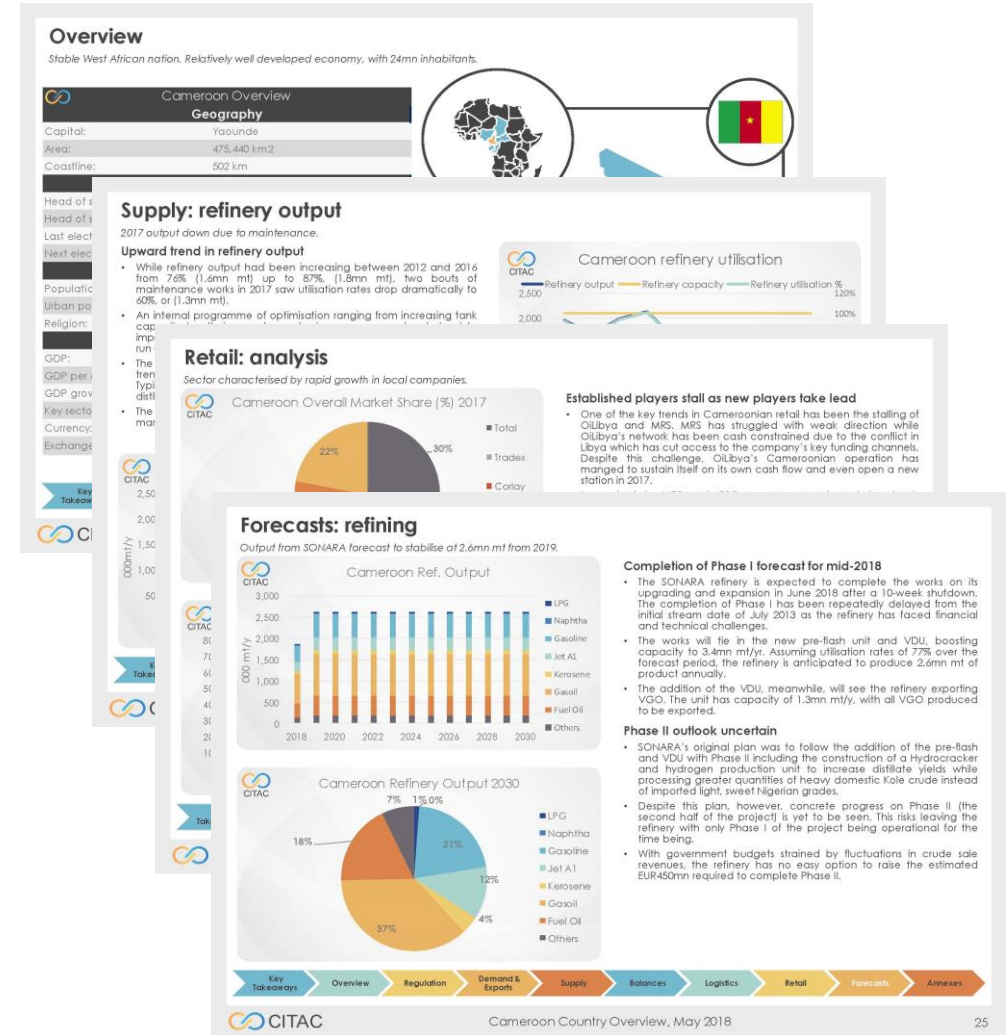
Overview

Stable West African nation. Relatively well developed economy, with 24mn inhabitants.

Cameroon Overview
Geography

| Capital: | Yaounde |
|---|---|
| Area: | 475,440 km2 |
| Coastline: | 502 km |

Head of s
Head of s
Last elect
Next elec
Populatio
Urban po
Religion:
GDP:
GDP per
GDP grow
Key secto
Currency:
Exchange

Key Takeaways

CITAC

Supply: refinery output

2017 output down due to maintenance.

Upward trend in refinery output

• While refinery output had been increasing between 2012 and 2016 from 76% (1.6mn mt) up to 87%, (1.8mn mt), two bouts of maintenance works in 2017 saw utilisation rates drop dramatically to 60%, or (1.3mn mt).

• An internal programme of optimisation ranging from increasing tank cap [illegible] imp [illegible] run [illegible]

• The tren Typi disti

• The mar

CITAC
Cameroon refinery utilisation
Refinery output Refinery capacity Refinery utilisation %
2,500 120%
2,000 100%

CITAC
2,50
2,00
1,50
1,00
50
000 mt/y

Key Takeaways

CITAC

Retail: analysis

Sector characterised by rapid growth in local companies.

CITAC
Cameroon Overall Market Share (%) 2017
22%
30%
Total
Tradex
Corlay

Established players stall as new players take lead

• One of the key trends in Cameroonian retail has been the stalling of OiLibya and MRS. MRS has struggled with weak direction while OiLibya's network has been cash constrained due to the conflict in Libya which has cut access to the company's key funding channels. Despite this challenge, OiLibya's Cameroonian operation has manged to sustain itself on its own cash flow and even open a new station in 2017.

CITAC
80
70
60
50
40
30
20
10

Take

CITAC

Forecasts: refining

Output from SONARA forecast to stabilise at 2.6mn mt from 2019.

CITAC
Cameroon Ref. Output
3,000
2,500
2,000
1,500
1,000
500
0
000 mt/y
2018 2020 2022 2024 2026 2028 2030
LPG
Naphtha
Gasoline
Jet A1
Kerosene
Gasoil
Fuel Oil
Others

CITAC
Cameroon Refinery Output 2030
7% 1% 0%
18%
21%
12%
4%
37%
LPG
Naphtha
Gasoline
Jet A1
Kerosene
Gasoil
Fuel Oil
Others

Completion of Phase I forecast for mid-2018

• The SONARA refinery is expected to complete the works on its upgrading and expansion in June 2018 after a 10-week shutdown. The completion of Phase I has been repeatedly delayed from the initial stream date of July 2013 as the refinery has faced financial and technical challenges.

• The works will tie in the new pre-flash unit and VDU, boosting capacity to 3.4mn mt/yr. Assuming utilisation rates of 77% over the forecast period, the refinery is anticipated to produce 2.6mn mt of product annually.

• The addition of the VDU, meanwhile, will see the refinery exporting VGO. The unit has capacity of 1.3mn mt/y, with all VGO produced to be exported.

Phase II outlook uncertain

• SONARA's original plan was to follow the addition of the pre-flash and VDU with Phase II including the construction of a Hydrocracker and hydrogen production unit to increase distillate yields while processing greater quantities of heavy domestic Kole crude instead of imported light, sweet Nigerian grades.

• Despite this plan, however, concrete progress on Phase II (the second half of the project) is yet to be seen. This risks leaving the refinery with only Phase I of the project being operational for the time being.

• With government budgets strained by fluctuations in crude sale revenues, the refinery has no easy option to raise the estimated EUR450mn required to complete Phase II.

Key Takeaways | Overview | Regulation | Demand & Exports | Supply | Balances | Logistics | Retail | Forecasts | Annexes

CITAC
Cameroon Country Overview, May 2018
25